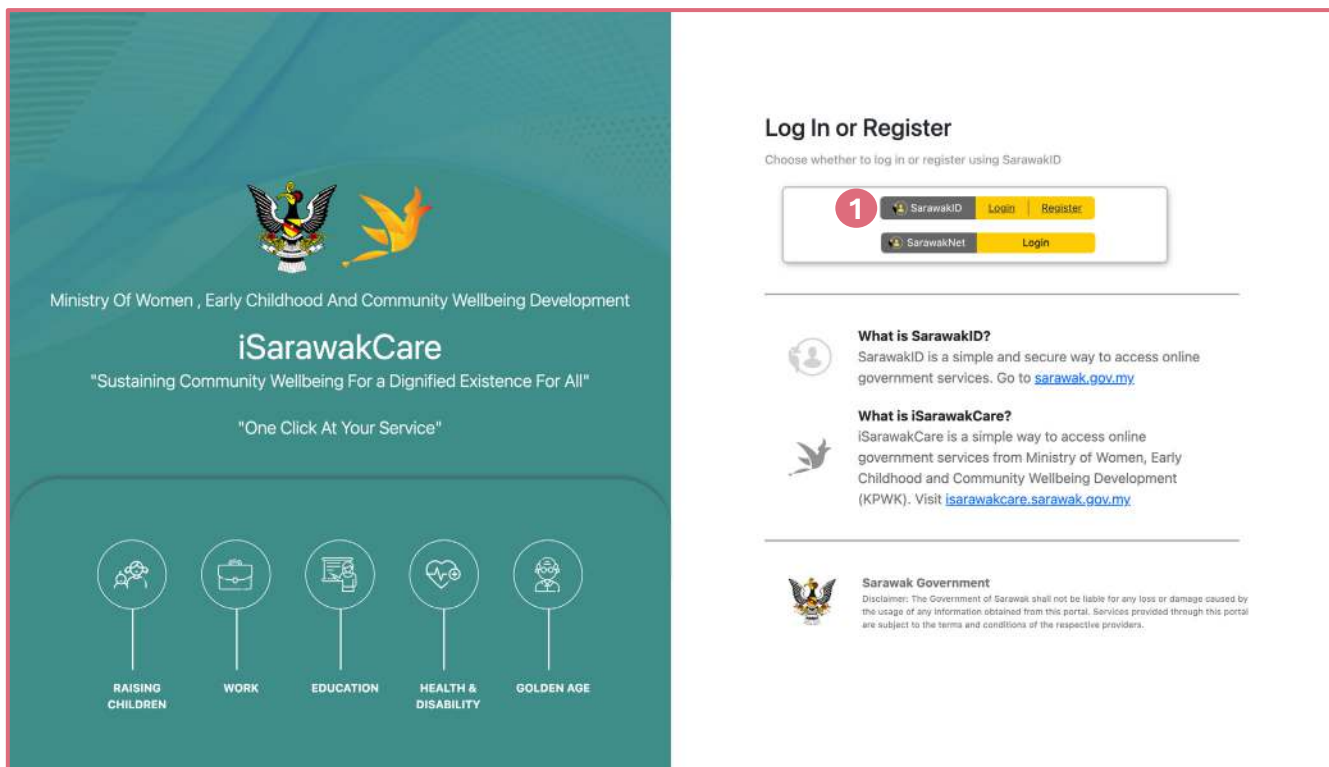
Ministry Of Women , Early Childhood And Community Wellbeing Development

iSarawakCare

"Sustaining Community Wellbeing For a Dignified Existence For All"

"One Click At Your Service"

RAISING CHILDREN

WORK

EDUCATION

HEALTH & DISABILITY

GOLDEN AGE

Log In or Register

Choose whether to log in or register using SarawakID

1

SarawakID | Login | Register

SarawakNet | Login

What is SarawakID?
SarawakID is a simple and secure way to access online government services. Go to sarawak.gov.my

What is iSarawakCare?
iSarawakCare is a simple way to access online government services from Ministry of Women, Early Childhood and Community Wellbeing Development (KPWK). Visit isarawakcare.sarawak.gov.my

Sarawak Government
Disclaimer: The Government of Sarawak shall not be liable for any loss or damage caused by the usage of any information obtained from this portal. Services provided through this portal are subject to the terms and conditions of the respective providers.